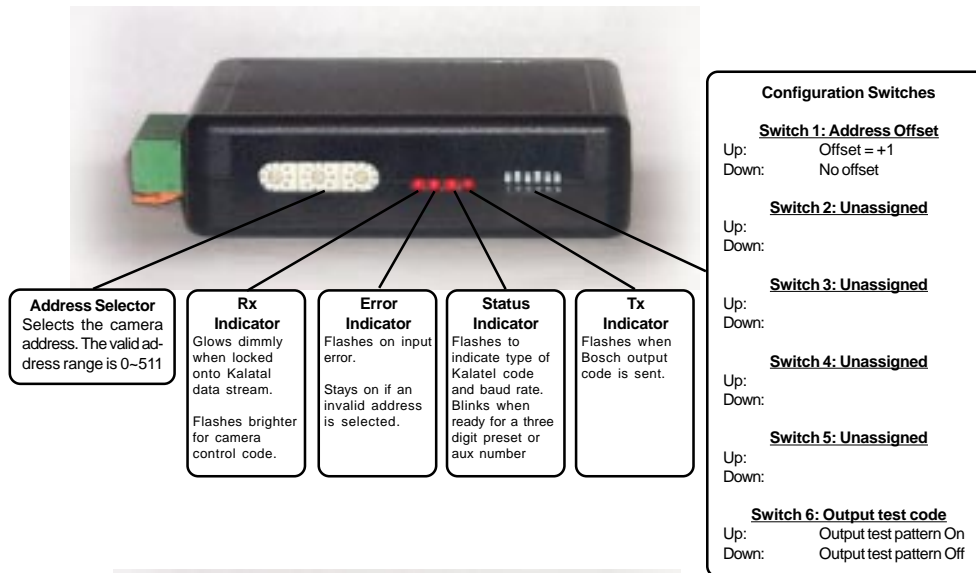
Address Selector
Selects the camera address. The valid address range is 0~511

Rx Indicator
Glows dimmly when locked onto Kalatal data stream.

Flashes brighter for camera control code.

Error Indicator
Flashes on input error.

Stays on if an invalid address is selected.

Status Indicator
Flashes to indicate type of Kalatel code and baud rate. Blinks when ready for a three digit preset or aux number

Tx Indicator
Flashes when Bosch output code is sent.

Configuration Switches

Switch 1: Address Offset
Up: Offset = +1
Down: No offset

Switch 2: Unassigned
Up:
Down:

Switch 3: Unassigned
Up:
Down:

Switch 4: Unassigned
Up:
Down:

Switch 5: Unassigned
Up:
Down:

Switch 6: Output test code
Up: Output test pattern On
Down: Output test pattern Off